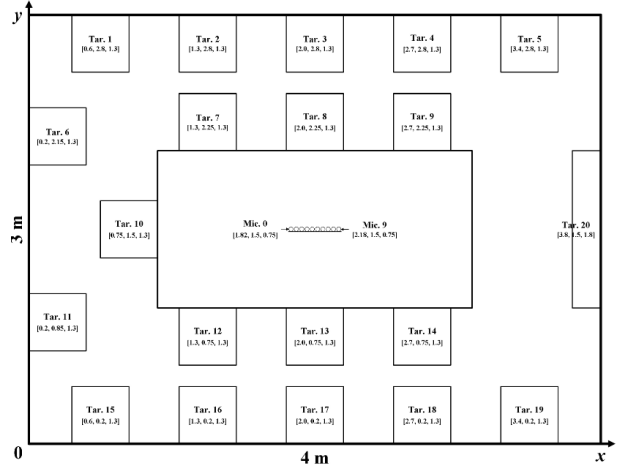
y

Tar. 1
[0.6, 2.8, 1.3]

Tar. 2
[1.3, 2.8, 1.3]

Tar. 3
[2.0, 2.8, 1.3]

Tar. 4
[2.7, 2.8, 1.3]

Tar. 5
[3.4, 2.8, 1.3]

Tar. 6
[0.2, 2.15, 1.3]

Tar. 7
[1.3, 2.25, 1.3]

Tar. 8
[2.0, 2.25, 1.3]

Tar. 9
[2.7, 2.25, 1.3]

3 m

Tar. 10
[0.75, 1.5, 1.3]

Mic. 0
[1.82, 1.5, 0.75]

Mic. 9
[2.18, 1.5, 0.75]

Tar. 20
[3.8, 1.5, 1.8]

Tar. 11
[0.2, 0.85, 1.3]

Tar. 12
[1.3, 0.75, 1.3]

Tar. 13
[2.0, 0.75, 1.3]

Tar. 14
[2.7, 0.75, 1.3]

Tar. 15
[0.6, 0.2, 1.3]

Tar. 16
[1.3, 0.2, 1.3]

Tar. 17
[2.0, 0.2, 1.3]

Tar. 18
[2.7, 0.2, 1.3]

Tar. 19
[3.4, 0.2, 1.3]

0

4 m

x